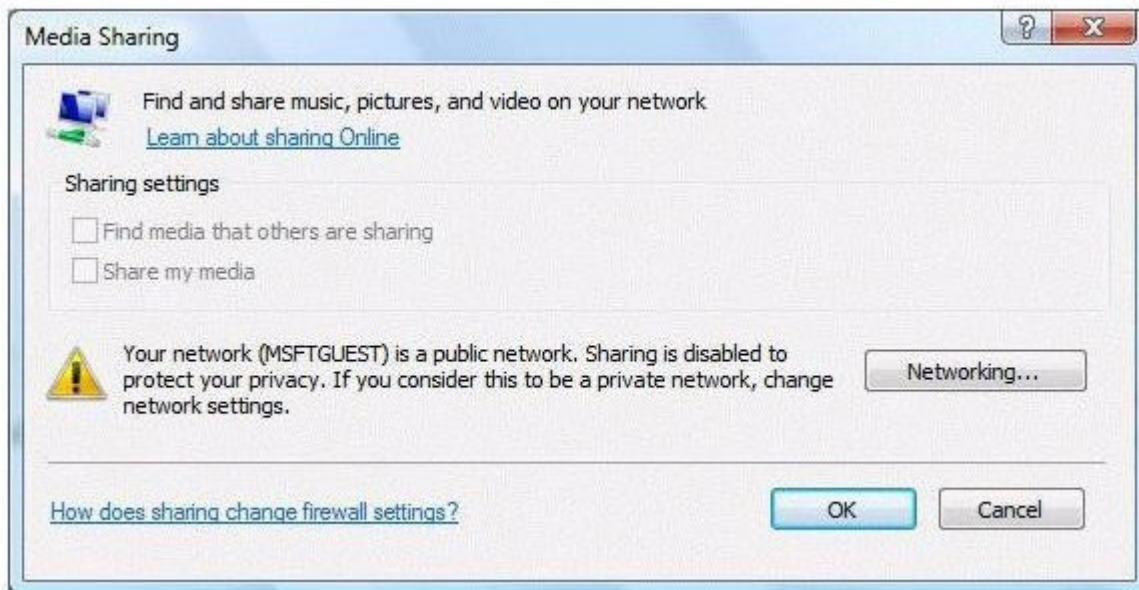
Media Sharing

?

X

Find and share music, pictures, and video on your network

Learn about sharing Online

Sharing settings

Find media that others are sharing

Share my media

Your network (MSFTGUEST) is a public network. Sharing is disabled to protect your privacy. If you consider this to be a private network, change network settings.

Networking...

How does sharing change firewall settings?

OK

Cancel